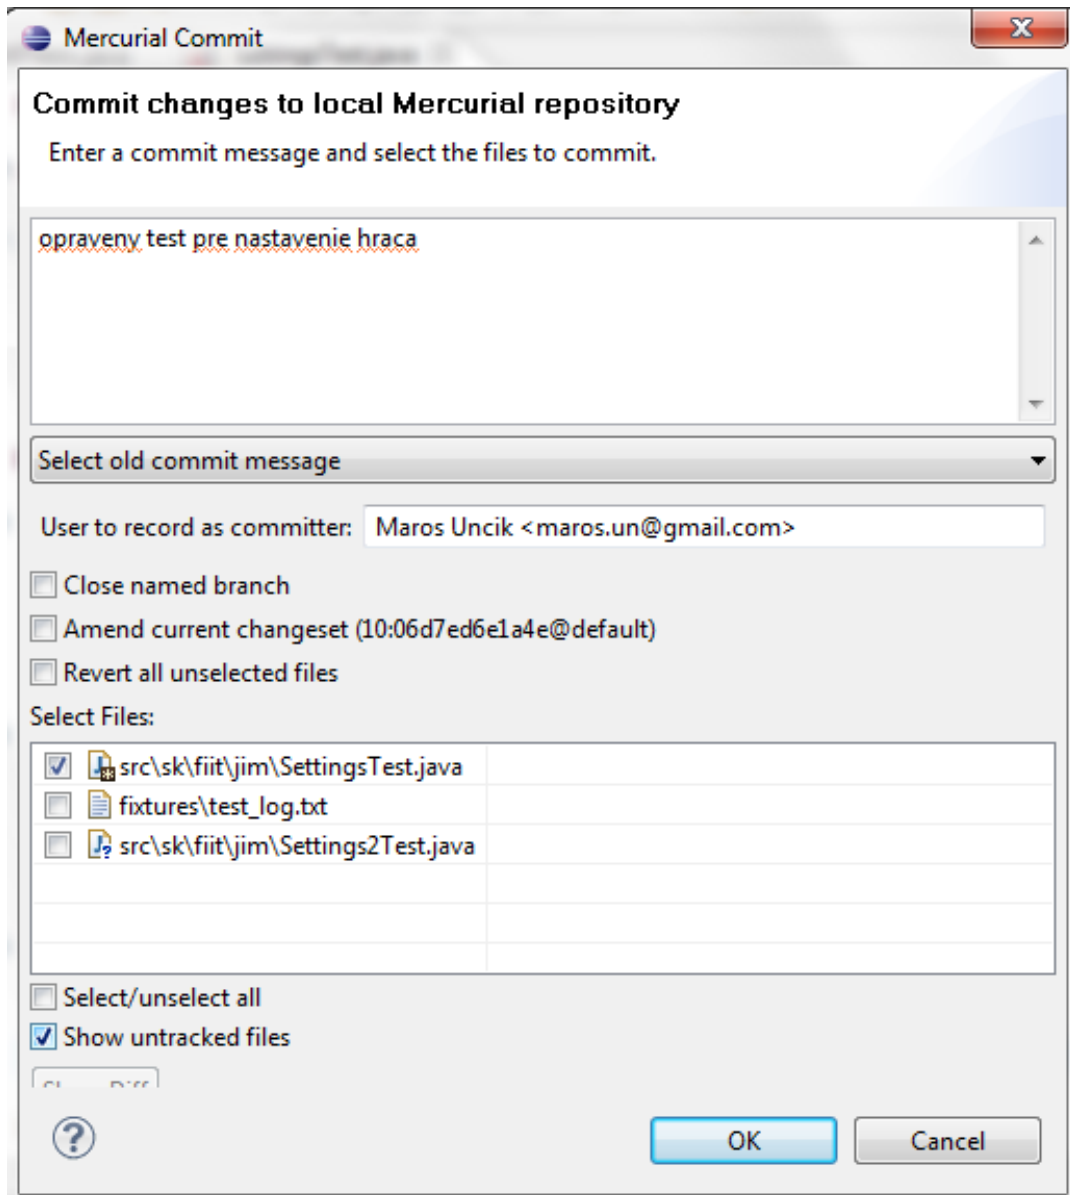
Mercurial Commit

Commit changes to local Mercurial repository

Enter a commit message and select the files to commit.

opraveny test pre nastavenie hraca

Select old commit message

User to record as committer: Maros Uncik <maros.un@gmail.com>

Close named branch

Amend current changeset (10:06d7ed6e1a4e@default)

Revert all unselected files

Select Files:

src\sk\fiit\jim\SettingsTest.java

fixtures\test_log.txt

src\sk\fiit\jim\Settings2Test.java

Select/unselect all

Show untracked files

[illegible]

OK

Cancel